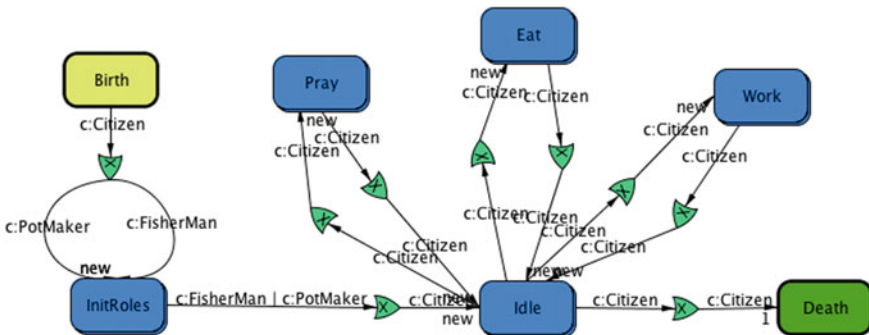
Birth
c:Citizen
c:PotMaker
c:FisherMan
new
InitRoles
c:FisherMan | c:PotMaker
Pray
new
c:Citizen
c:Citizen
c:Citizen
c:Citizen
Eat
new
c:Citizen
c:Citizen
c:Citizen
c:Citizen
Work
new
c:Citizen
c:Citizen
c:Citizen
c:Citizen
c:Citizen
new
new
c:Citizen
new
Idle
c:Citizen
c:Citizen
1
Death